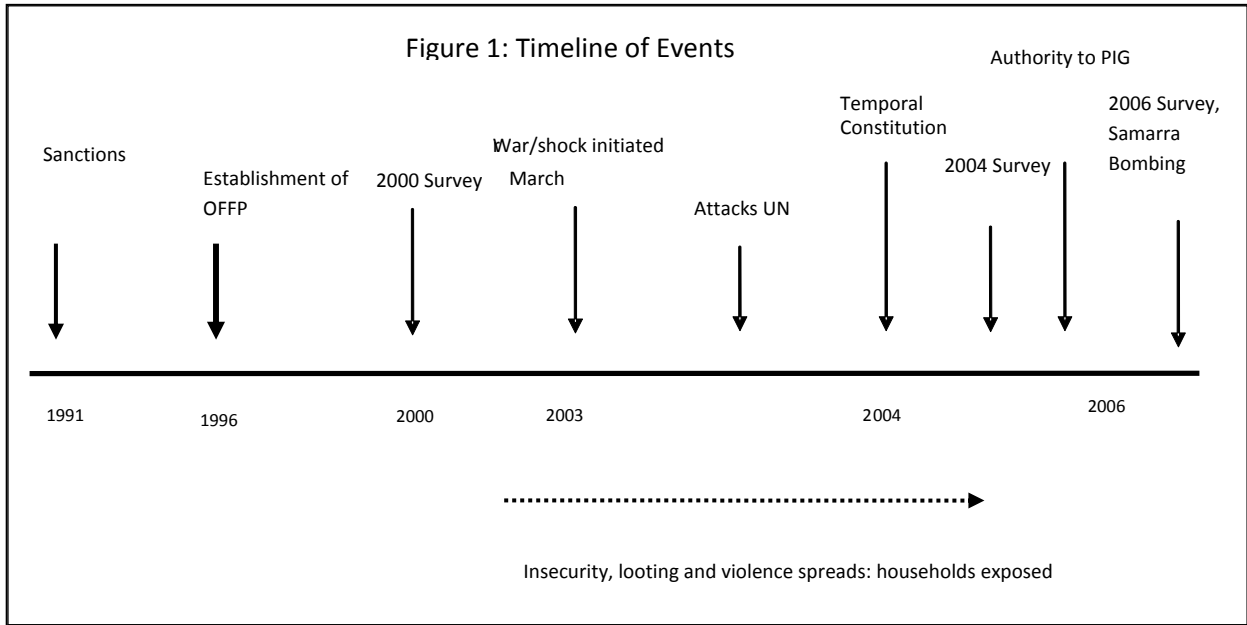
Figure 1: Timeline of Events

Authority to PIG

Temporal Constitution

2006 Survey, Samarra Bombing

Sanctions

War/shock initiated March

Establishment of OFFP

2000 Survey

2004 Survey

Attacks UN

1991

1996

2000

2003

2004

2006

Insecurity, looting and violence spreads: households exposed